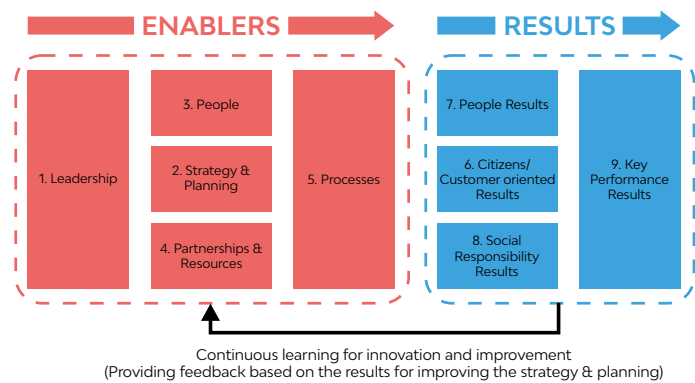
ENABLERS

RESULTS

1. Leadership

3. People

2. Strategy & Planning

4. Partnerships & Resources

5. Processes

7. People Results

6. Citizens/ Customer oriented Results

8. Social Responsibility Results

9. Key Performance Results

Continuous learning for innovation and improvement
(Providing feedback based on the results for improving the strategy & planning)